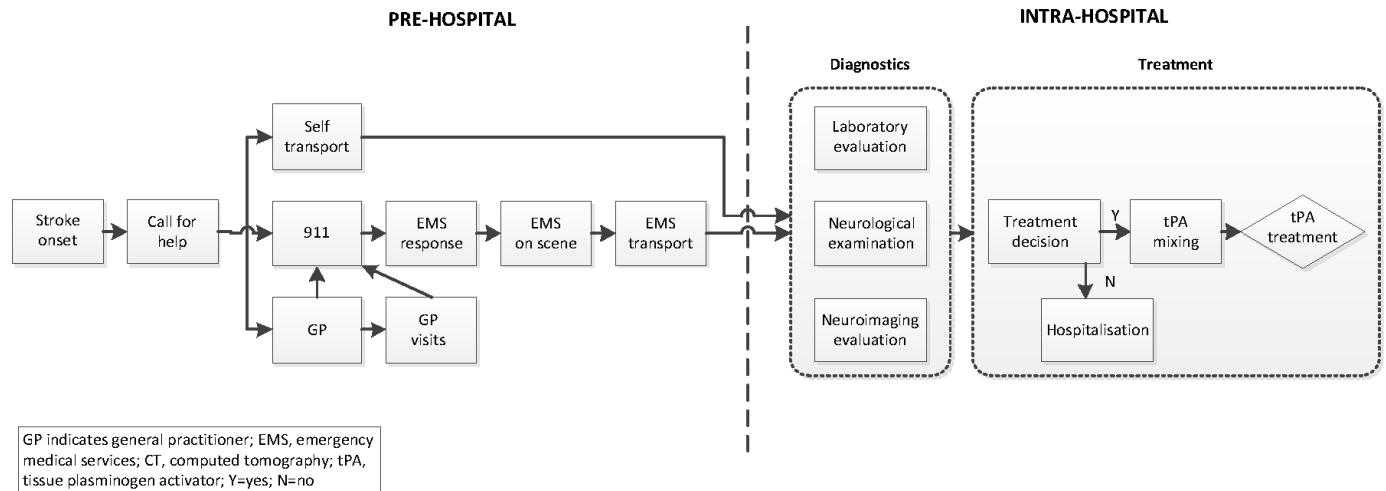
PRE-HOSPITAL

INTRA-HOSPITAL

Diagnostics

Treatment

Self transport

Stroke onset

Call for help

911

EMS response

EMS on scene

EMS transport

GP

GP visits

Laboratory evaluation

Neurological examination

Neuroimaging evaluation

Treatment decision

Y

tPA mixing

tPA treatment

N

Hospitalisation

GP indicates general practitioner; EMS, emergency medical services; CT, computed tomography; tPA, tissue plasminogen activator; Y=yes; N=no